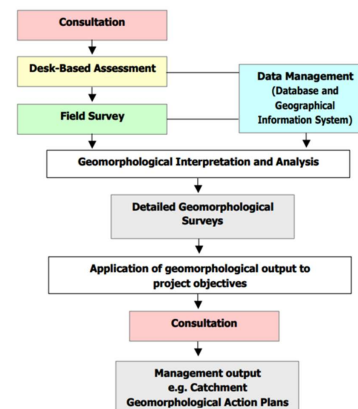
Consultation

Desk-Based Assessment

Data Management (Database and Geographical Information System)

Field Survey

Geomorphological Interpretation and Analysis

Detailed Geomorphological Surveys

Application of geomorphological output to project objectives

Consultation

Management output e.g. Catchment Geomorphological Action Plans